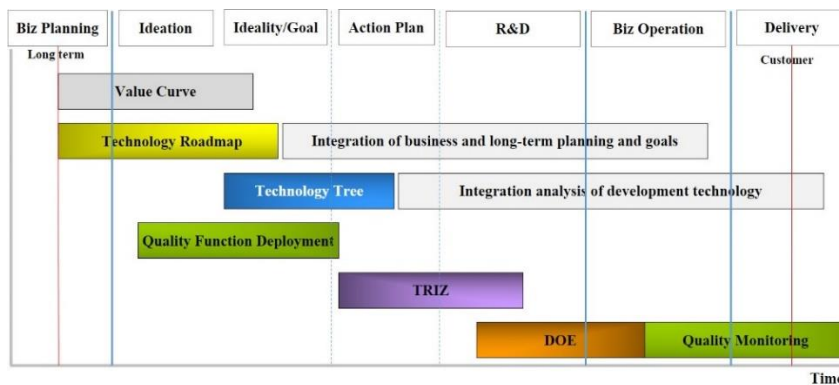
Biz Planning
Ideation
Ideality/Goal
Action Plan
R&D
Biz Operation
Delivery

Long term
Customer

Value Curve

Technology Roadmap
Integration of business and long-term planning and goals

Technology Tree
Integration analysis of development technology

Quality Function Deployment

TRIZ

DOE
Quality Monitoring

Time